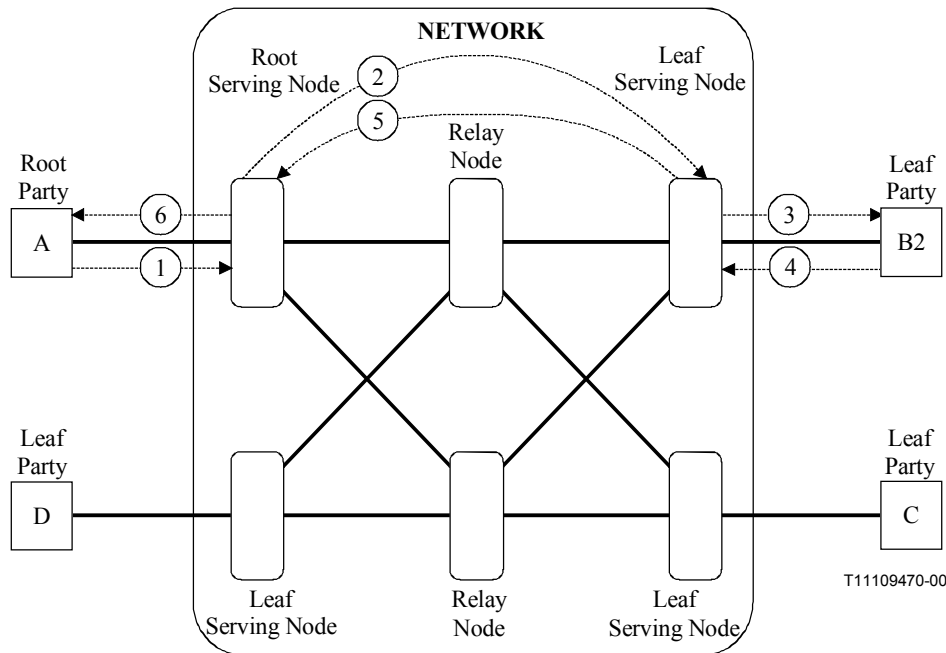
NETWORK

Root Serving Node

Leaf Serving Node

Relay Node

Root Party

Leaf Party

A

B2

2

5

6

1

3

4

Leaf Party

D

Leaf Party

C

T11109470-00

Leaf Serving Node

Relay Node

Leaf Serving Node